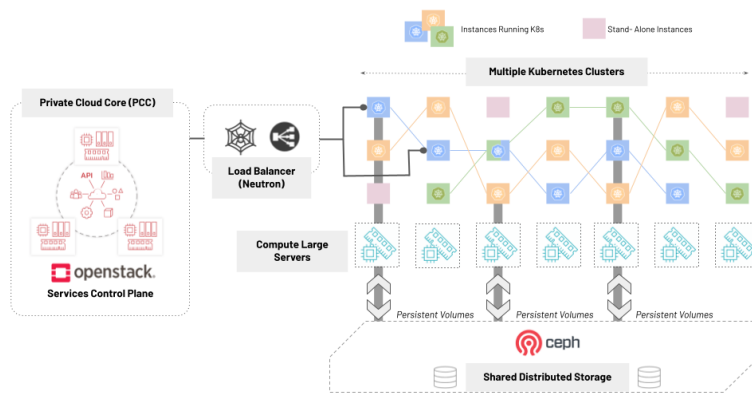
Instances Running K8s

Stand- Alone Instances

Multiple Kubernetes Clusters

Private Cloud Core (PCC)

API

openstack.

Services Control Plane

Load Balancer (Neutron)

Compute Large Servers

Persistent Volumes

Persistent Volumes

Persistent Volumes

ceph

Shared Distributed Storage